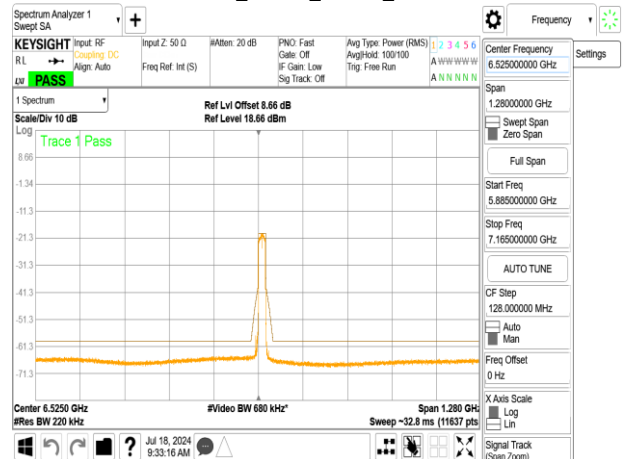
Spectrum Analyzer 1
Swept SA

Frequency

KEYSIGHT Input: RF
Coupling: DC
Align: Auto
Input Z: 50 Ω
Freq Ref: Int (S)
#Atten: 20 dB
PNO: Fast
Gate: Off
IF Gain: Low
Sig Track: Off
Avg Type: Power (RMS)
Avg|Hold: 100/100
Trig: Free Run
1 2 3 4 5 6
A W W W W W W
A N N N N N N

RL
PASS

1 Spectrum

Ref Lvl Offset 8.66 dB
Ref Level 18.66 dBm

Scale/Div 10 dB
Log

Trace 1 Pass

8.66
-1.34
-11.3
-21.3
-31.3
-41.3
-51.3
-61.3
-71.3

Center 6.5250 GHz
#Res BW 220 kHz
#Video BW 680 kHz*
Span 1.280 GHz
Sweep ~32.8 ms (11637 pts)

Center Frequency
6.525000000 GHz
Settings
Span
1.28000000 GHz
Swept Span
Zero Span
Full Span
Start Freq
5.885000000 GHz
Stop Freq
7.165000000 GHz
AUTO TUNE
CF Step
128.000000 MHz
Auto
Man
Freq Offset
0 Hz
X Axis Scale
Log
Lin
Signal Track
(Span Zoom)

Jul 18, 2024
9:33:16 AM